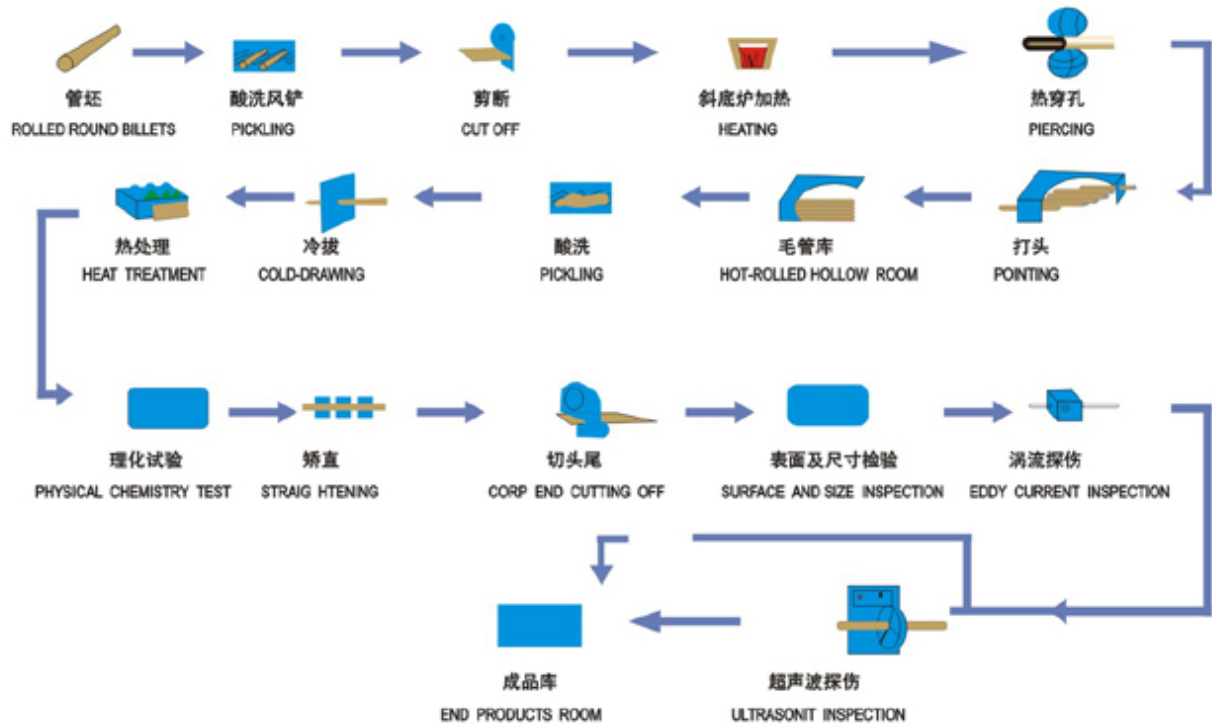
管坯
ROLLED ROUND BILLETS

酸洗风铲
PICKLING

剪断
CUT OFF

斜底炉加热
HEATING

热穿孔
PIERCING

打头
POINTING

毛管库
HOT-ROLLED HOLLOW ROOM

酸洗
PICKLING

冷拔
COLD-DRAWING

热处理
HEAT TREATMENT

理化试验
PHYSICAL CHEMISTRY TEST

矫直
STRAIG HTENING

切头尾
CORP END CUTTING OFF

表面及尺寸检验
SURFACE AND SIZE INSPECTION

涡流探伤
EDDY CURRENT INSPECTION

超声波探伤
ULTRASONIT INSPECTION

成品库
END PRODUCTS ROOM